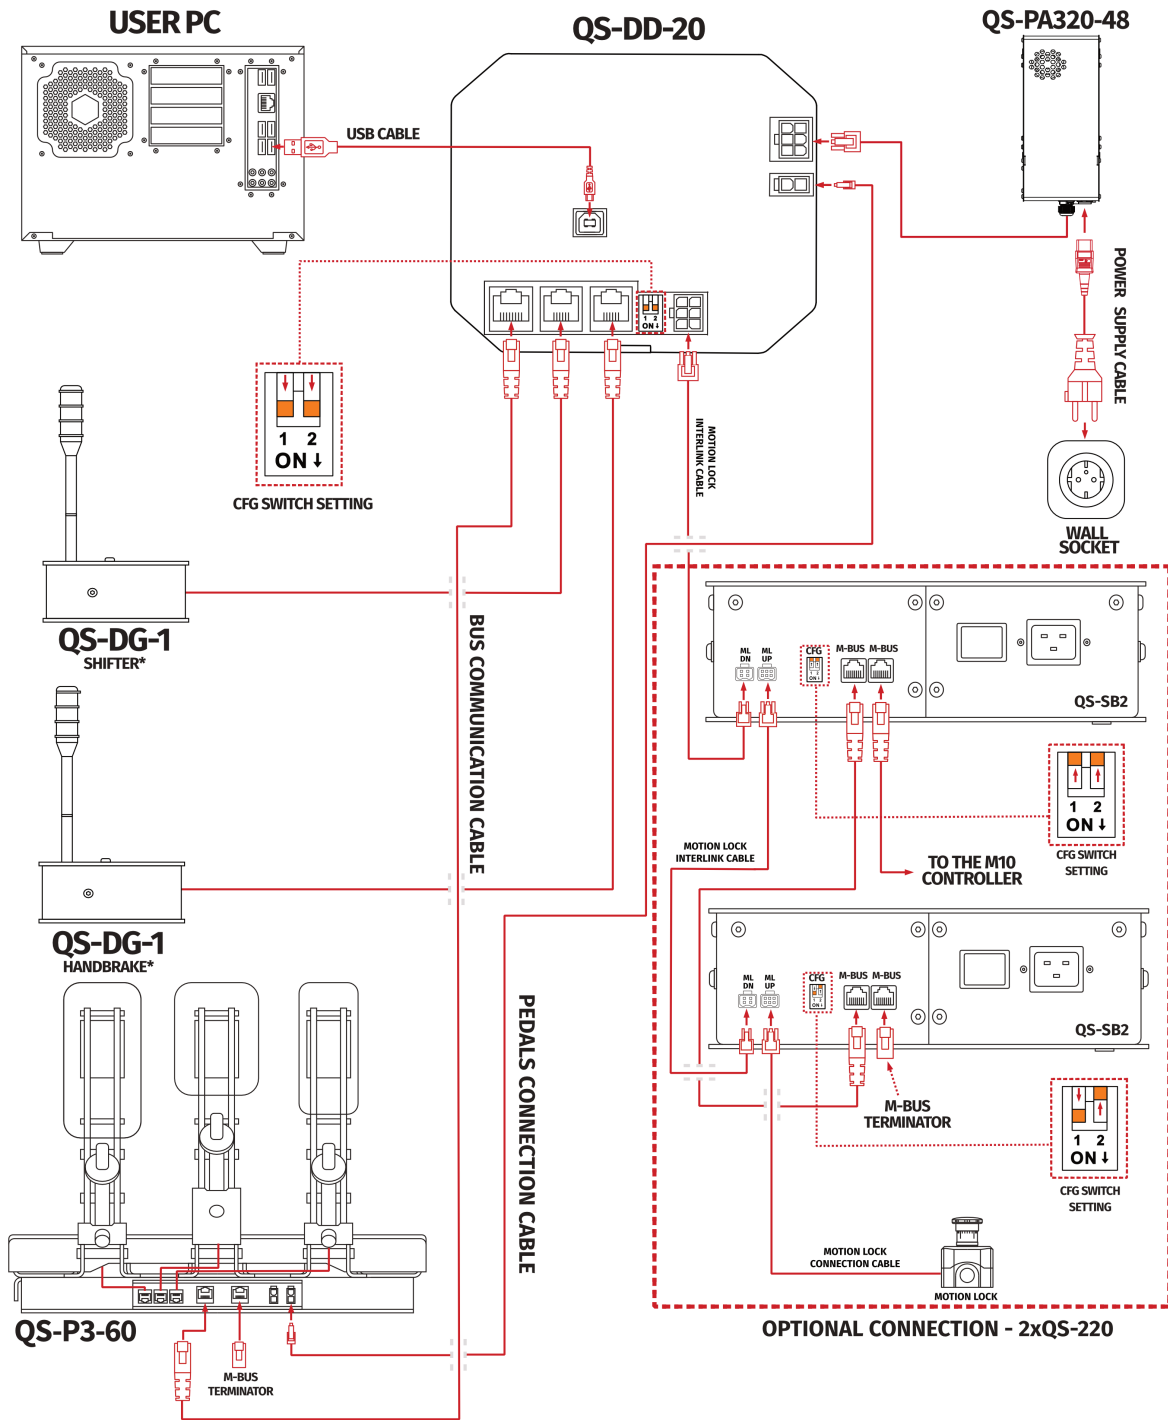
USER PC

QS-DD-20

QS-PA320-48

USB CABLE

POWER SUPPLY CABLE

WALL SOCKET

1 2
ON ↓

CFG SWITCH SETTING

1 2
ON ↓

MOTION LOCK INTERLINK CABLE

QS-DG-1
SHIFTER*

BUS COMMUNICATION CABLE

ML DN
ML UP
CFG
ON ↓
M-BUS M-BUS

QS-SB2

1 2
ON ↓
CFG SWITCH SETTING

MOTION LOCK INTERLINK CABLE

TO THE M10 CONTROLLER

QS-DG-1
HANDBRAKE*

PEDALS CONNECTION CABLE

ML DN
ML UP
CFG
ON ↓
M-BUS M-BUS

QS-SB2

M-BUS TERMINATOR

1 2
ON ↓
CFG SWITCH SETTING

MOTION LOCK CONNECTION CABLE

MOTION LOCK

QS-P3-60

M-BUS TERMINATOR

OPTIONAL CONNECTION - 2xQS-220